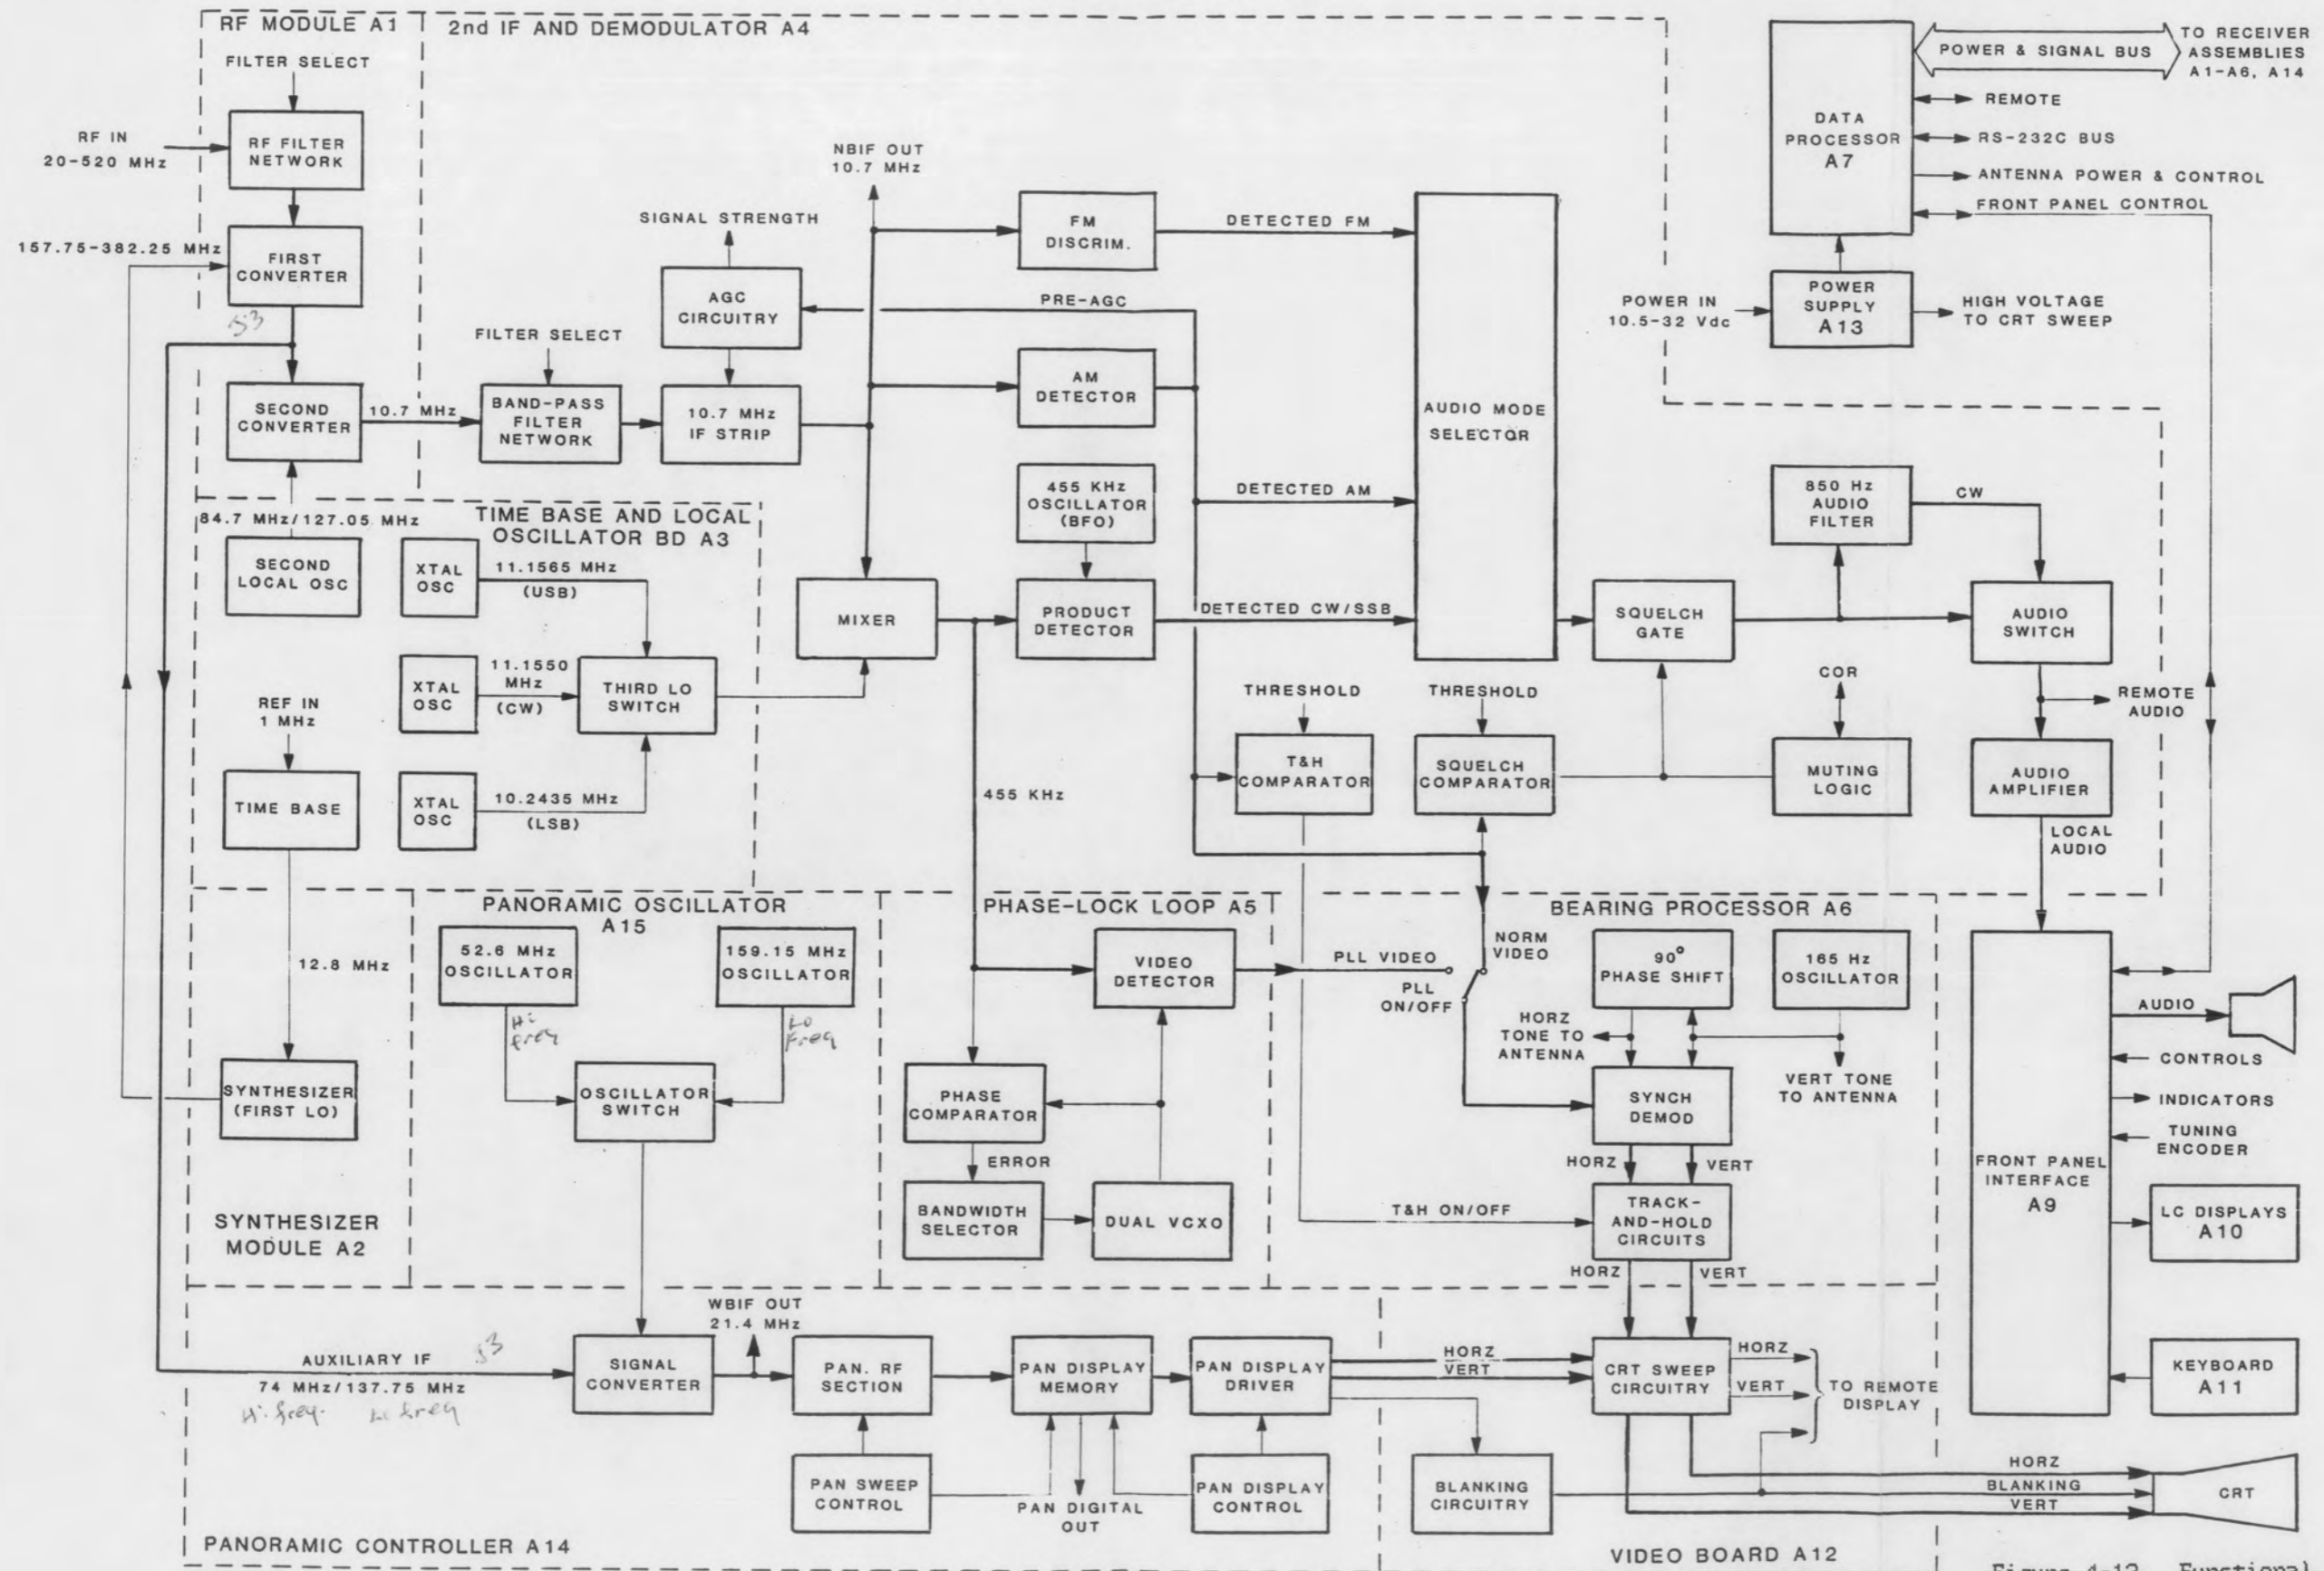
RF MODULE A1
2nd IF AND DEMODULATOR A4
FILTER SELECT
RF IN
20-520 MHz
RF FILTER NETWORK
157.75-382.25 MHz
FIRST CONVERTER
S3
SECOND CONVERTER
10.7 MHz
FILTER SELECT
BAND-PASS FILTER NETWORK
10.7 MHz IF STRIP
SIGNAL STRENGTH
AGC CIRCUITRY
NBIF OUT
10.7 MHz
FM DISCRIM.
DETECTED FM
PRE-AGC
AM DETECTOR
455 KHz OSCILLATOR (BFO)
DETECTED AM
AUDIO MODE SELECTOR
PRODUCT DETECTOR
DETECTED CW/SSB
MIXER
TO RECEIVER ASSEMBLIES A1-A6, A14
POWER & SIGNAL BUS
DATA PROCESSOR A7
REMOTE
RS-232C BUS
ANTENNA POWER & CONTROL
FRONT PANEL CONTROL
POWER IN
10.5-32 Vdc
POWER SUPPLY A13
HIGH VOLTAGE TO CRT SWEEP
84.7 MHz/127.05 MHz
TIME BASE AND LOCAL OSCILLATOR BD A3
SECOND LOCAL OSC
XTAL OSC
11.1565 MHz
(USB)
XTAL OSC
11.1550 MHz
(CW)
THIRD LO SWITCH
REF IN
1 MHz
TIME BASE
XTAL OSC
10.2435 MHz
(LSB)
850 Hz AUDIO FILTER
CW
SQUELCH GATE
AUDIO SWITCH
THRESHOLD
T&H COMPARATOR
THRESHOLD
SQUELCH COMPARATOR
COR
MUTING LOGIC
REMOTE AUDIO
AUDIO AMPLIFIER
LOCAL AUDIO
455 KHz
12.8 MHz
PANORAMIC OSCILLATOR A15
52.6 MHz OSCILLATOR
159.15 MHz OSCILLATOR
Hi freq
Lo Freq
OSCILLATOR SWITCH
SYNTHESIZER (FIRST LO)
SYNTHESIZER MODULE A2
PHASE-LOCK LOOP A5
VIDEO DETECTOR
PLL VIDEO
PLL ON/OFF
NORM VIDEO
PHASE COMPARATOR
ERROR
BANDWIDTH SELECTOR
DUAL VCXO
BEARING PROCESSOR A6
90° PHASE SHIFT
165 Hz OSCILLATOR
HORZ TONE TO ANTENNA
VERT TONE TO ANTENNA
SYNCH DEMOD
HORZ
VERT
T&H ON/OFF
TRACK-AND-HOLD CIRCUITS
HORZ
VERT
FRONT PANEL INTERFACE A9
AUDIO
CONTROLS
INDICATORS
TUNING ENCODER
LC DISPLAYS A10
KEYBOARD A11
AUXILIARY IF
S3
74 MHz/137.75 MHz
Hi freq Lo freq
SIGNAL CONVERTER
WBIF OUT
21.4 MHz
PAN. RF SECTION
PAN DISPLAY MEMORY
PAN DISPLAY DRIVER
HORZ
VERT
CRT SWEEP CIRCUITRY
HORZ
VERT
TO REMOTE DISPLAY
PAN SWEEP CONTROL
PAN DIGITAL OUT
PAN DISPLAY CONTROL
BLANKING CIRCUITRY
HORZ
BLANKING
VERT
CRT
PANORAMIC CONTROLLER A14
VIDEO BOARD A12
Figure 4-12. Functional